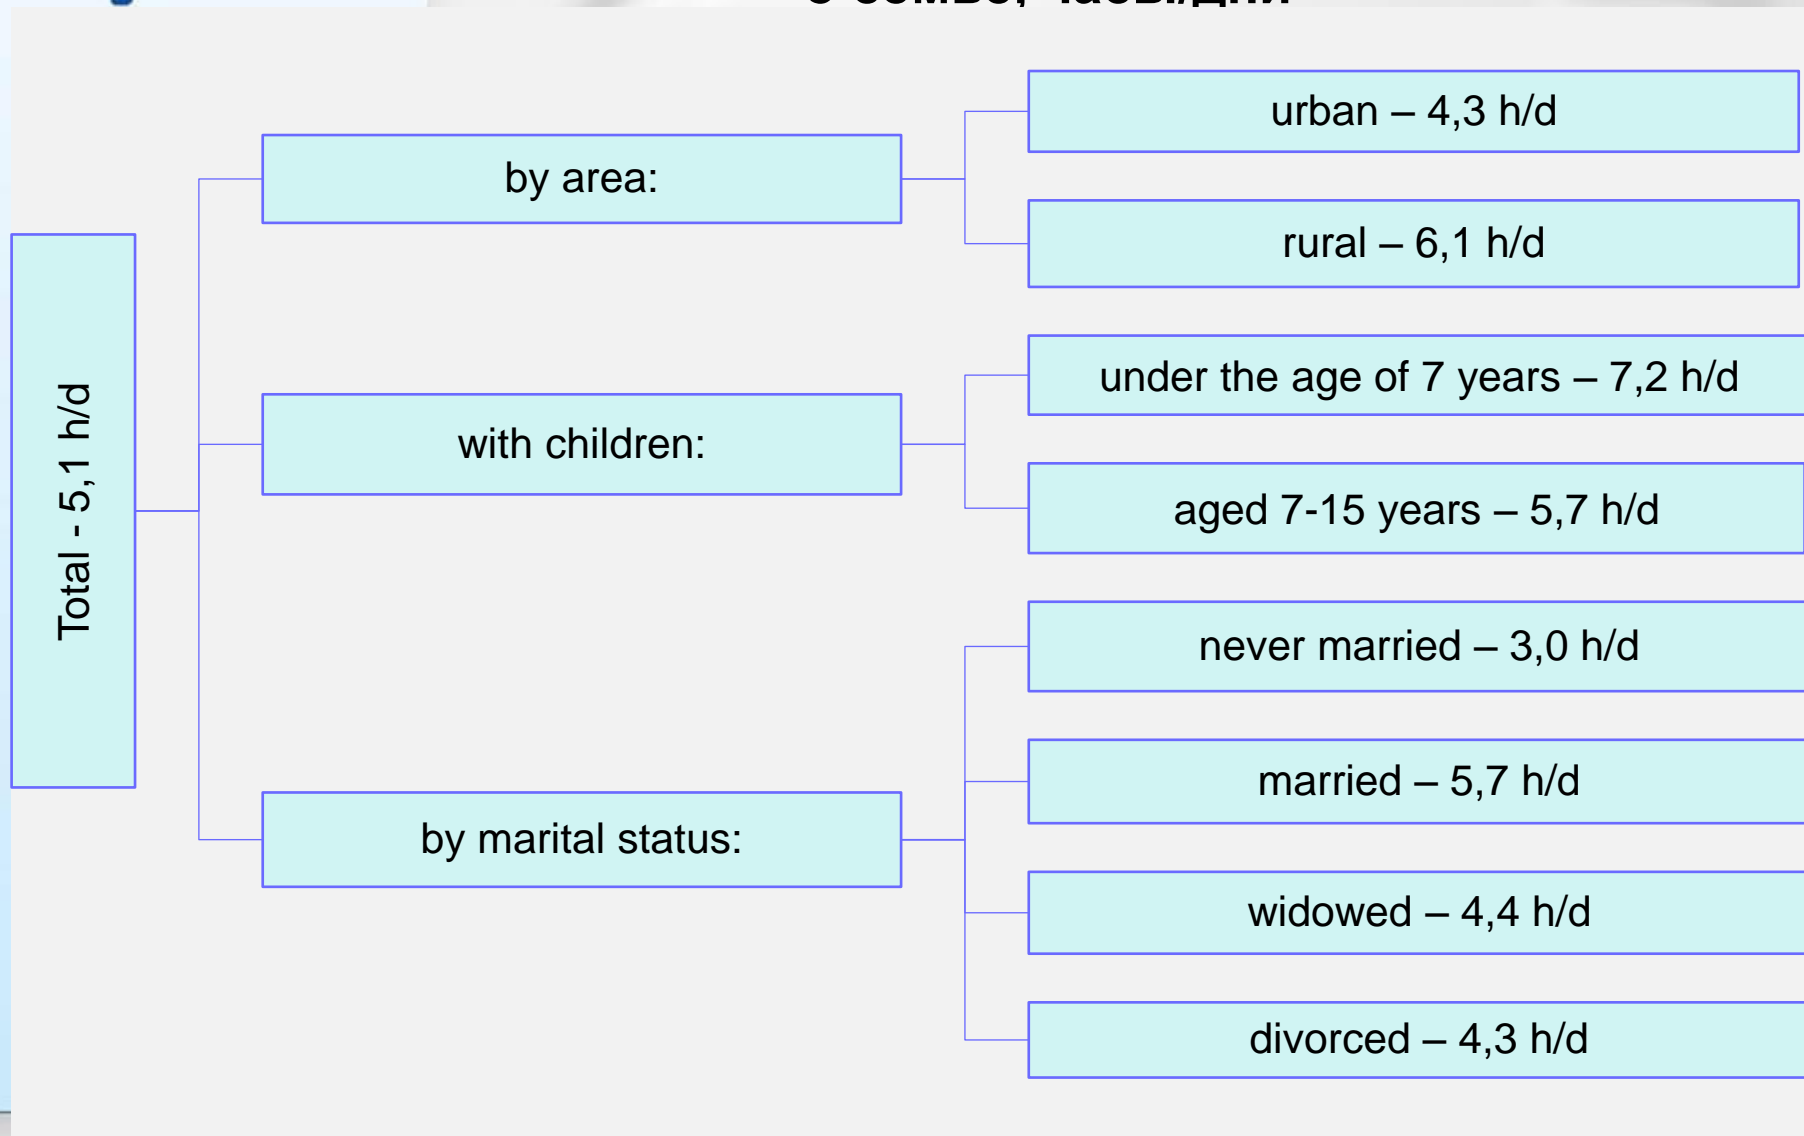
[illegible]

Total - 5,1 h/d

by area:

urban – 4,3 h/d

rural – 6,1 h/d

with children:

under the age of 7 years – 7,2 h/d

aged 7-15 years – 5,7 h/d

by marital status:

never married – 3,0 h/d

married – 5,7 h/d

widowed – 4,4 h/d

divorced – 4,3 h/d